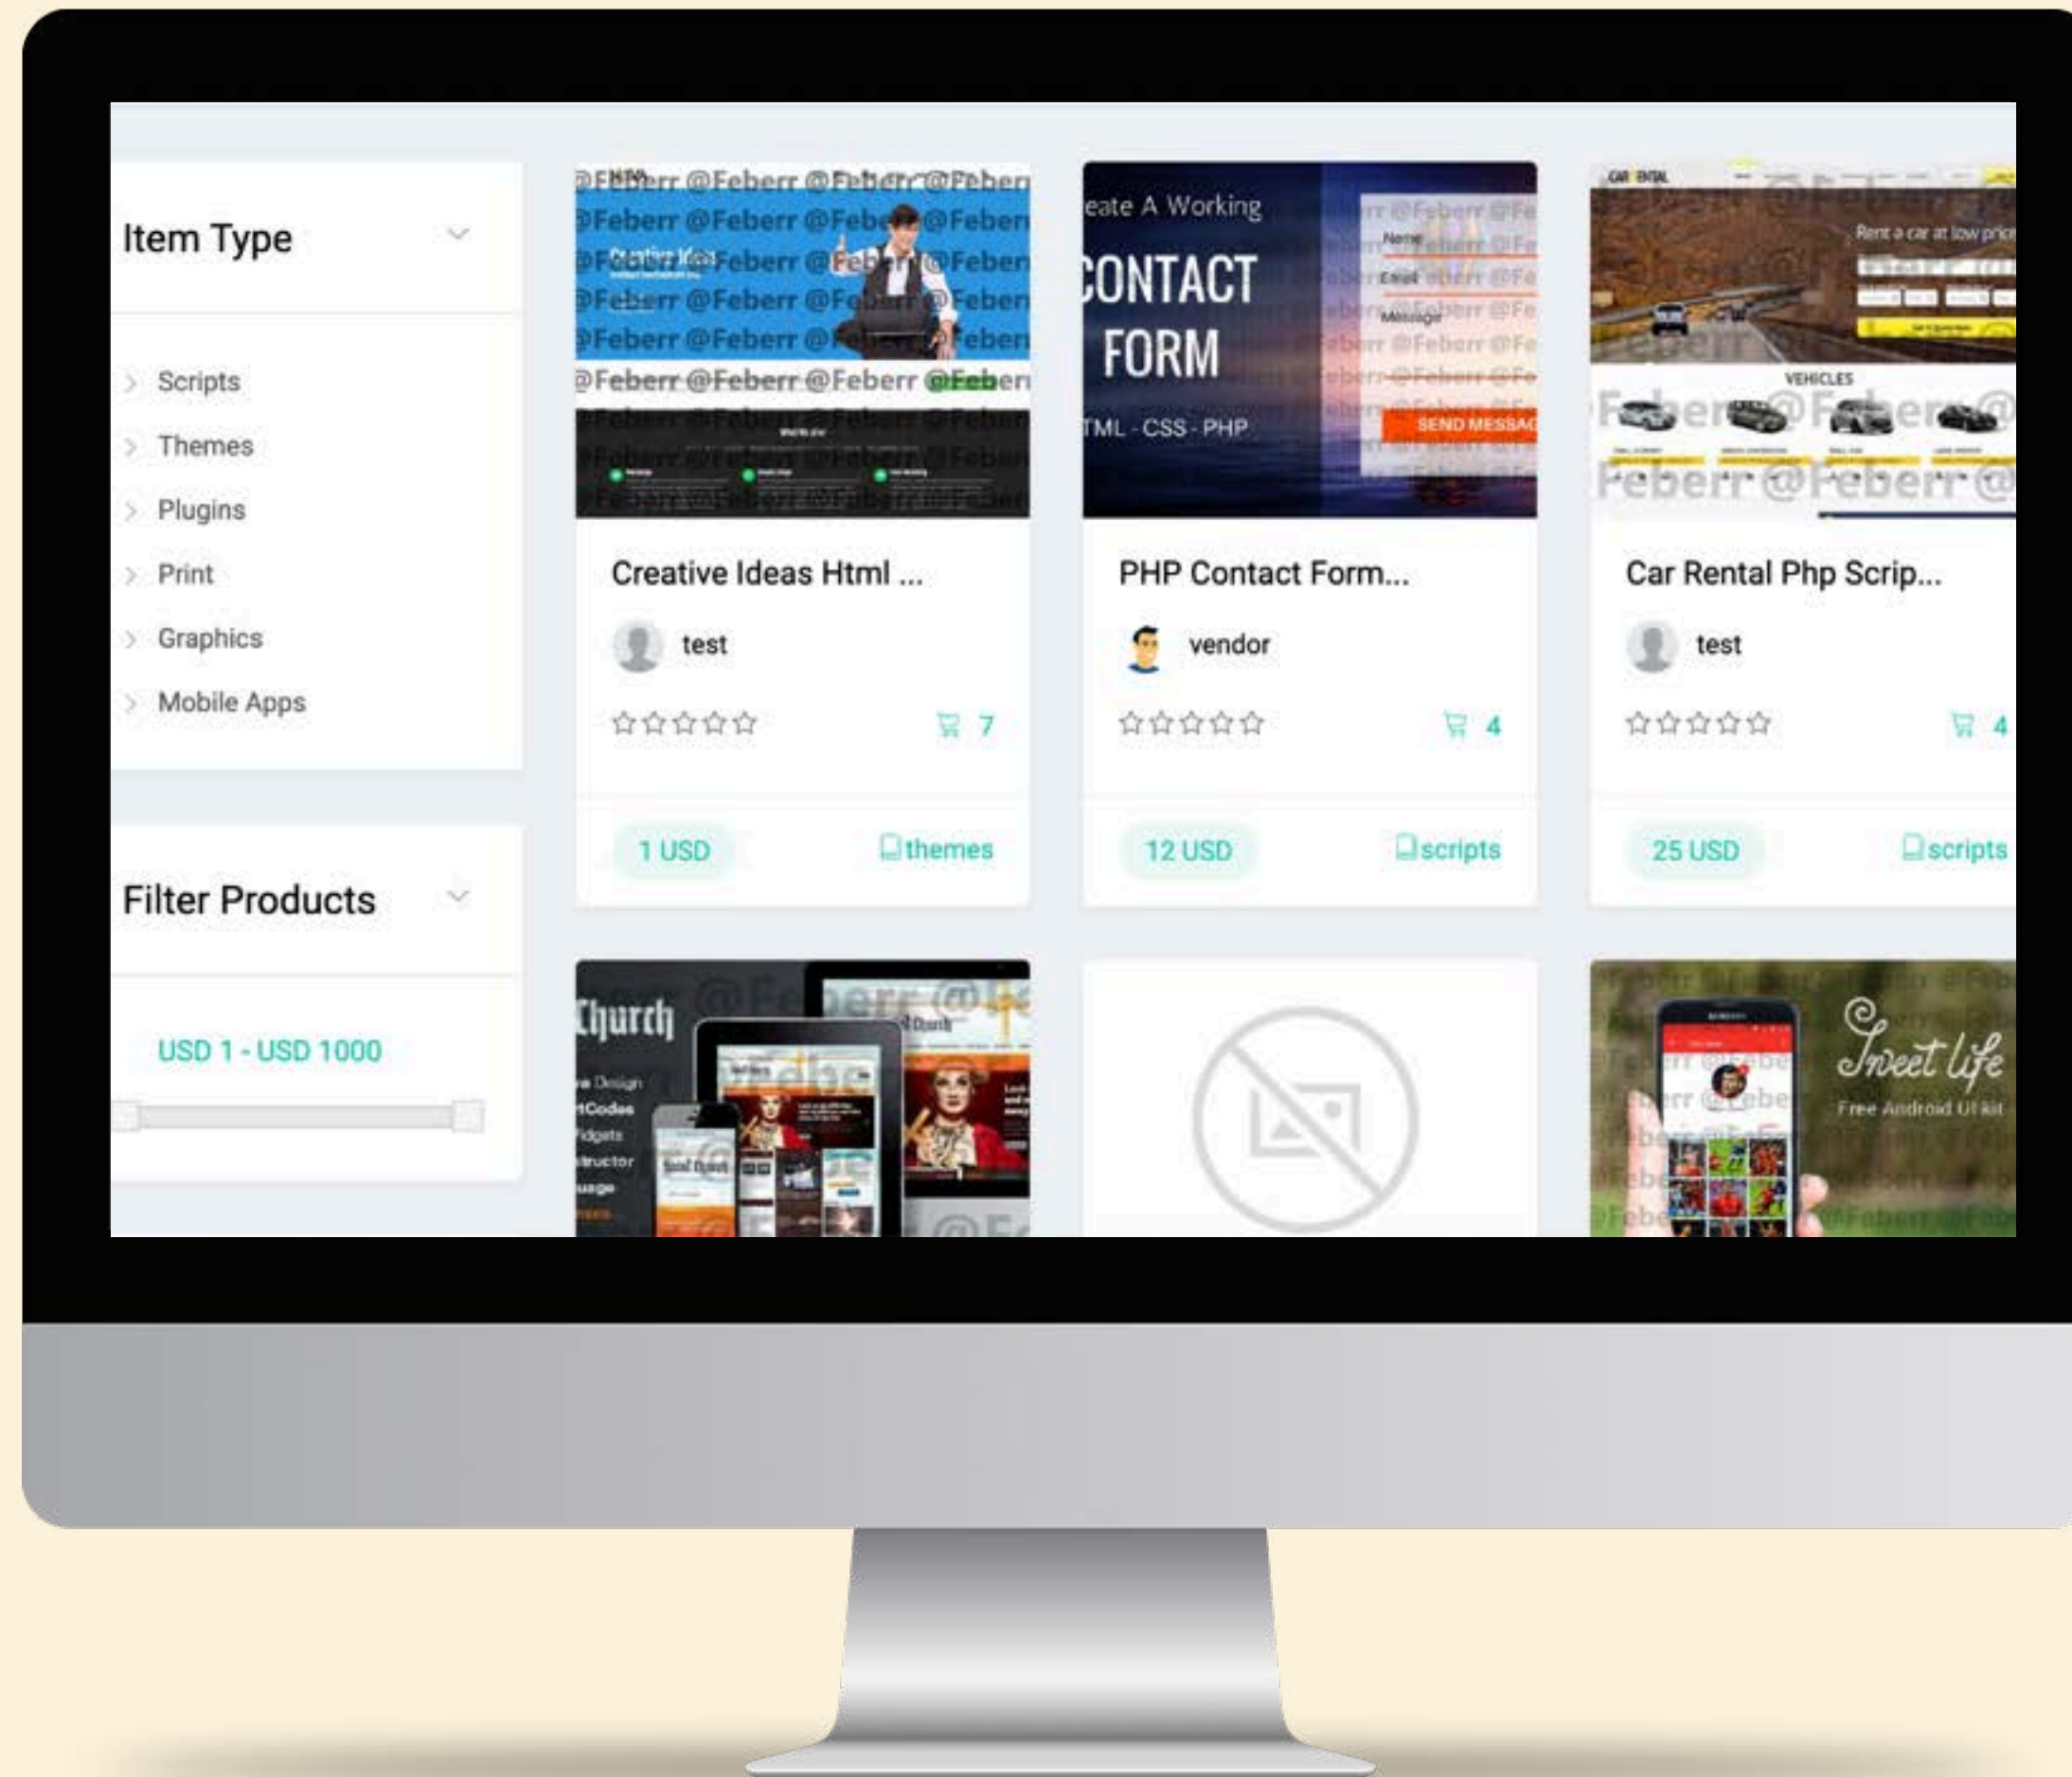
Item Type

Scripts
Themes
Plugins
Print
Graphics
Mobile Apps

Filter Products

USD 1 - USD 1000

@Feberr @Feberr @Feberr @Feberr
Creative Ideas

eate A Working
CONTACT FORM
TML - CSS - PHP
Name
Email
Message
SEND MESSAG

CAR RENTAL
Rent a car at low price
VEHICLES

Creative Ideas Html ...
test
7
1 USD
themes

PHP Contact Form...
vendor
4
12 USD
scripts

Car Rental Php Scrip...
test
4
25 USD
scripts

Church
Sweet life
Free Android UI kit